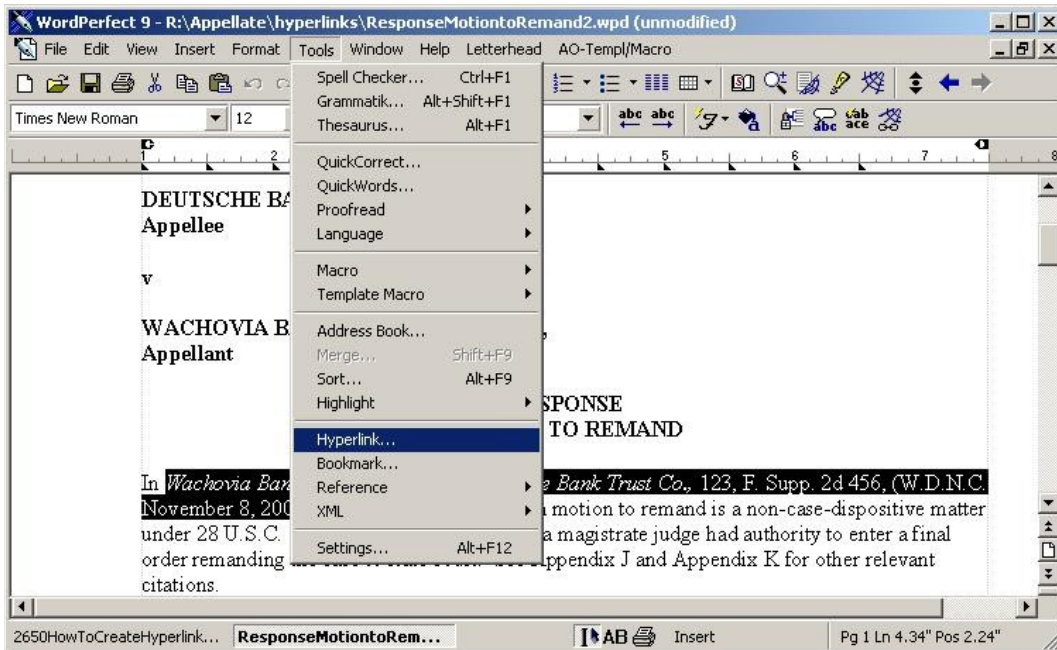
WordPerfect 9 - R:\Appellate\hyperlinks\ResponseMotiontoRemand2.wpd (unmodified)

File Edit View Insert Format Tools Window Help Letterhead AO-Templ/Macro

Times New Roman 12

Spell Checker... Ctrl+F1
Grammatik... Alt+Shift+F1
Thesaurus... Alt+F1
QuickCorrect...
QuickWords...
Proofread
Language
Macro
Template Macro
Address Book...
Merge... Shift+F9
Sort... Alt+F9
Highlight
Hyperlink...
Bookmark...
Reference
XML
Settings... Alt+F12

DEUTSCHE BA
Appellee

v

WACHOVIA B
Appellant

SPONSE
TO REMAND

In *Wachovia Ban* *e Bank Trust Co.,* 123, F. Supp. 2d 456, (W.D.N.C. November 8, 200 motion to remand is a non-case-dispositive matter under 28 U.S.C. a magistrate judge had authority to enter a final order remanding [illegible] ppendix J and Appendix K for other relevant citations.

2650HowToCreateHyperlink... ResponseMotiontoRem... AB Insert Pg 1 Ln 4.34" Pos 2.24"